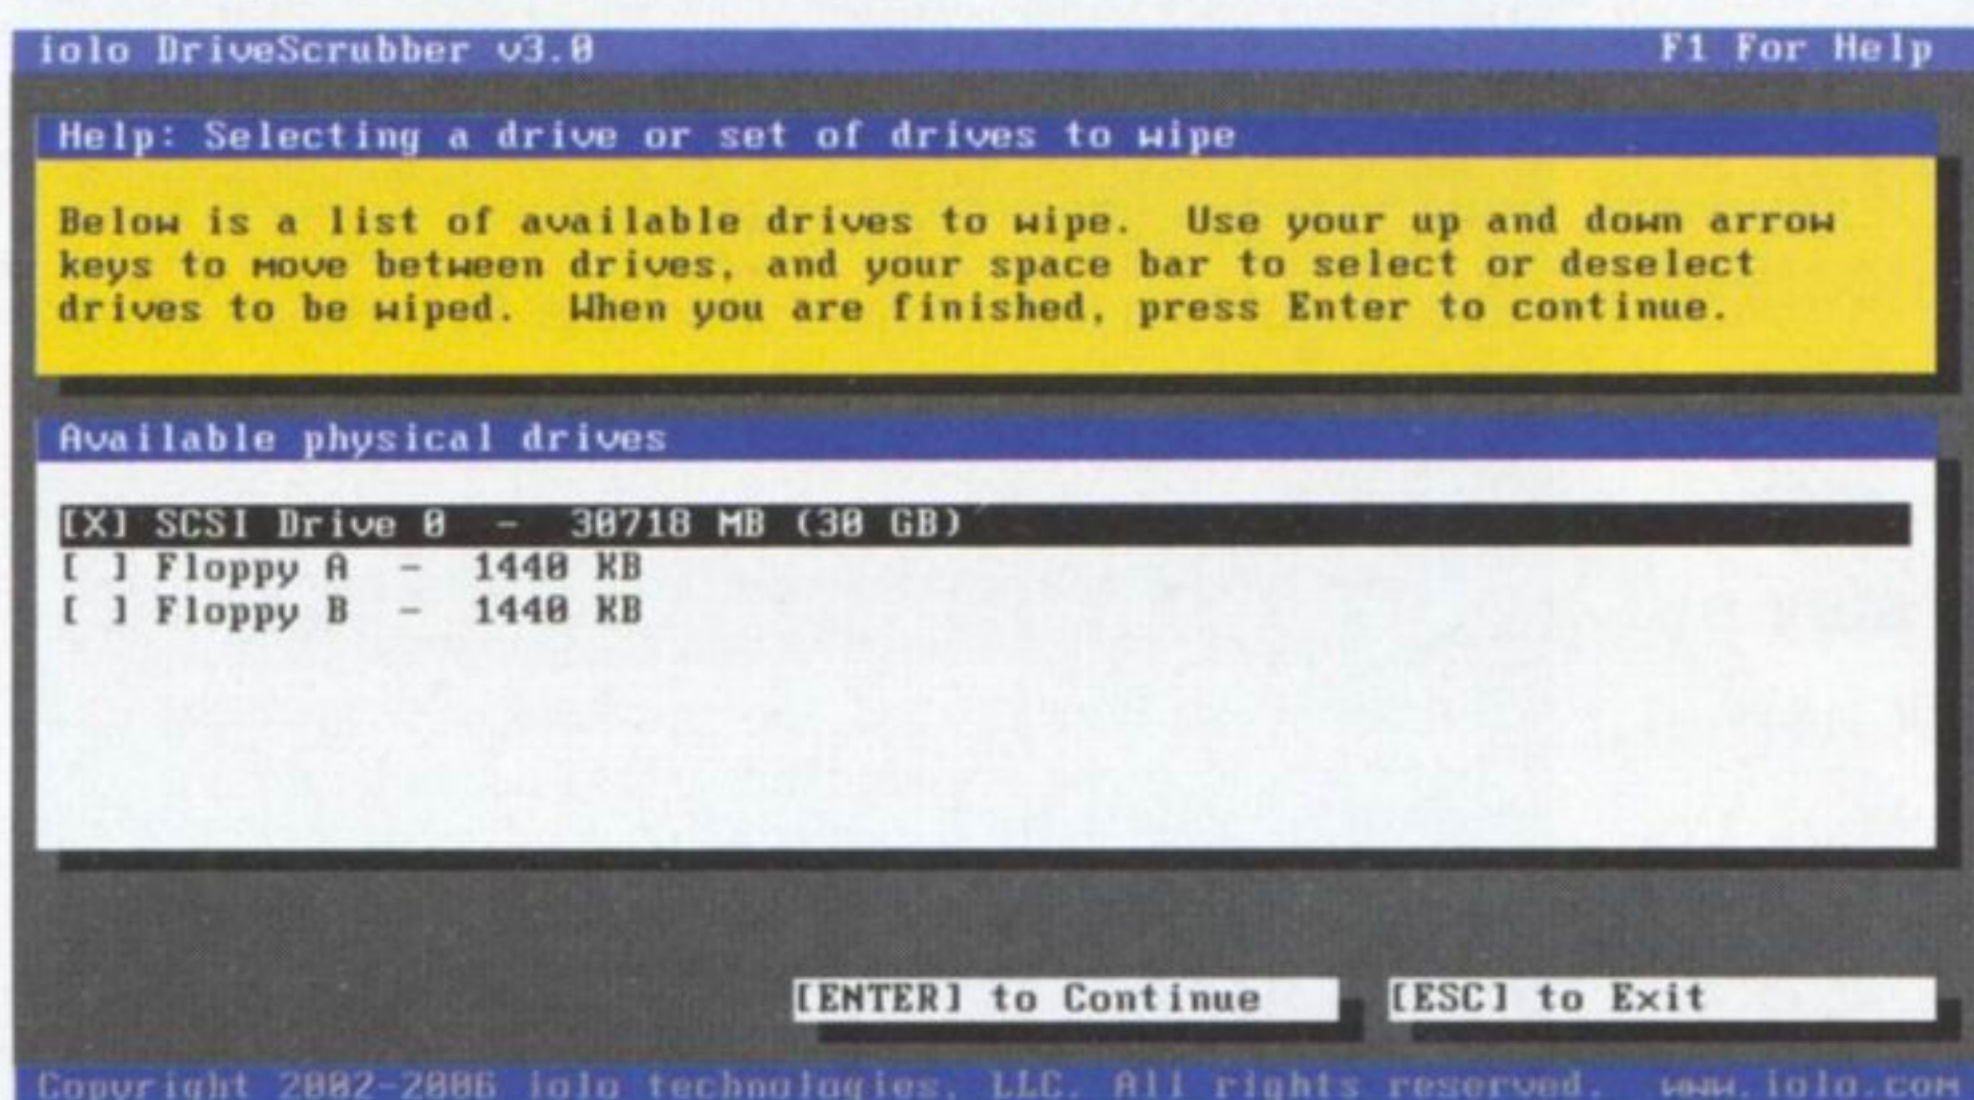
iolo DriveScrubber v3.0

F1 For Help

Help: Selecting a drive or set of drives to wipe

Below is a list of available drives to wipe. Use your up and down arrow keys to move between drives, and your space bar to select or deselect drives to be wiped. When you are finished, press Enter to continue.

Available physical drives

[X] SCSI Drive 0 - 30718 MB (30 GB)
[ ] Floppy A - 1440 KB
[ ] Floppy B - 1440 KB

[ENTER] to Continue

[ESC] to Exit

Copyright 2002-2006 iolo technologies, LLC. All rights reserved. www.iolo.com